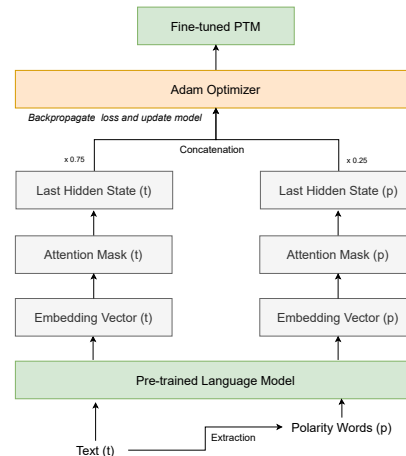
Fine-tuned PTM

Adam Optimizer

Backpropagate loss and update model

Concatenation

x 0.75

x 0.25

Last Hidden State (t)

Last Hidden State (p)

Attention Mask (t)

Attention Mask (p)

Embedding Vector (t)

Embedding Vector (p)

Pre-trained Language Model

Text (t)

Extraction

Polarity Words (p)